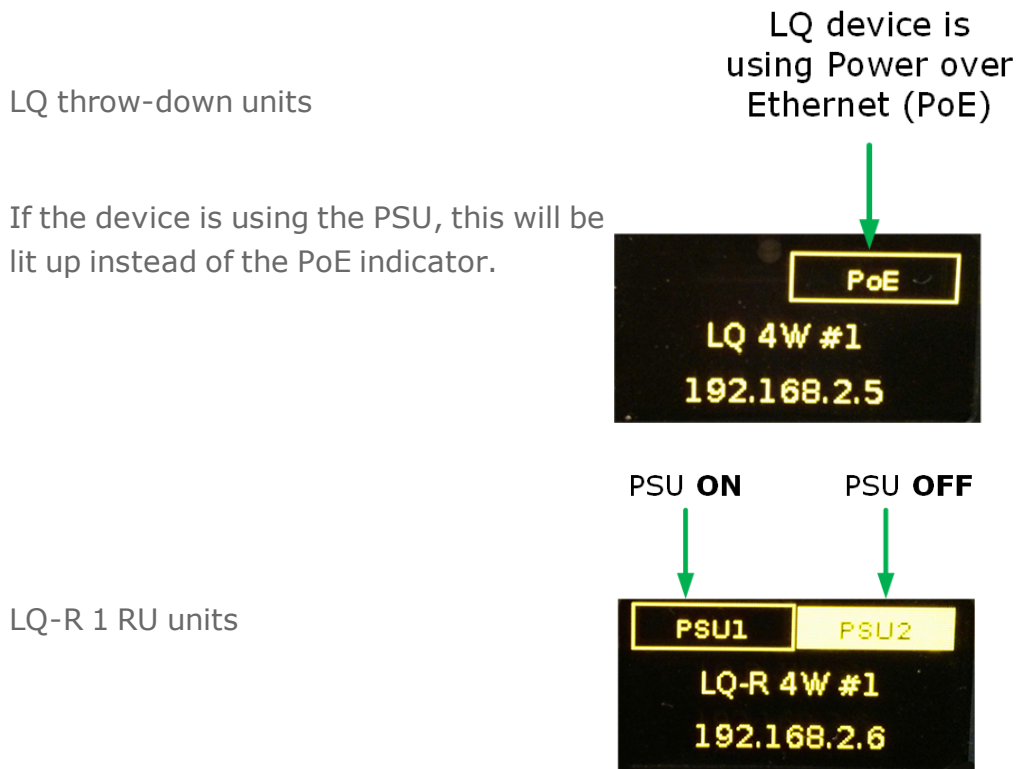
LQ throw-down units

If the device is using the PSU, this will be lit up instead of the PoE indicator.

LQ device is using Power over Ethernet (PoE)

PoE

LQ 4W #1

192.168.2.5

LQ-R 1 RU units

PSU **ON**

PSU **OFF**

PSU1

PSU2

LQ-R 4W #1

192.168.2.6